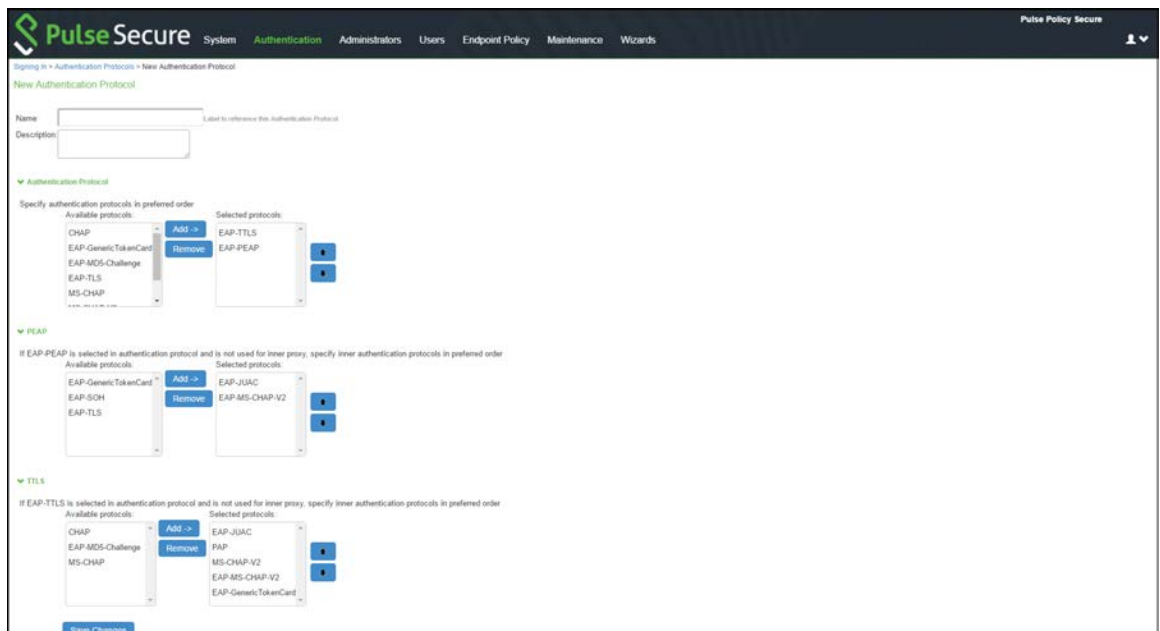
Pulse Secure System Authentication Administrators Users Endpoint Policy Maintenance Wizards

Pulse Policy Secure

Signing In > Authentication Protocols > New Authentication Protocol

New Authentication Protocol

Name

Label to reference this Authentication Protocol.

Description:

Authentication Protocol

Specify authentication protocols in preferred order

Available protocols:

CHAP
EAP-GenericTokenCard
EAP-MD5-Challenge
EAP-TLS
MS-CHAP

Add ->

Remove

Selected protocols:

EAP-TTLS
EAP-PEAP

PEAP

If EAP-PEAP is selected in authentication protocol and is not used for inner proxy, specify inner authentication protocols in preferred order

Available protocols:

EAP-GenericTokenCard
EAP-SOH
EAP-TLS

Add ->

Remove

Selected protocols:

EAP-JUAC
EAP-MS-CHAP-V2

TTLS

If EAP-TTLS is selected in authentication protocol and is not used for inner proxy, specify inner authentication protocols in preferred order

Available protocols:

CHAP
EAP-MD5-Challenge
MS-CHAP

Add ->

Remove

Selected protocols:

EAP-JUAC
PAP
MS-CHAP-V2
EAP-MS-CHAP-V2
EAP-GenericTokenCard

Save Changes